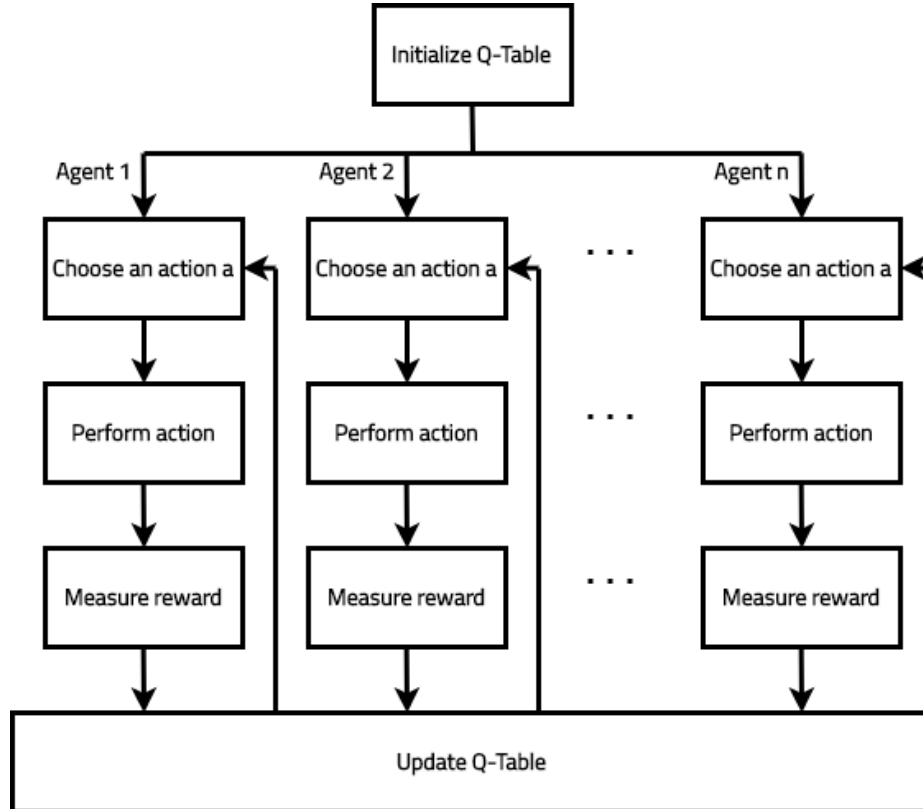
Initialize Q-Table

Agent 1

Agent 2

Agent n

Choose an action a

Choose an action a

. . .

Choose an action a

Perform action

Perform action

. . .

Perform action

Measure reward

Measure reward

. . .

Measure reward

Update Q-Table